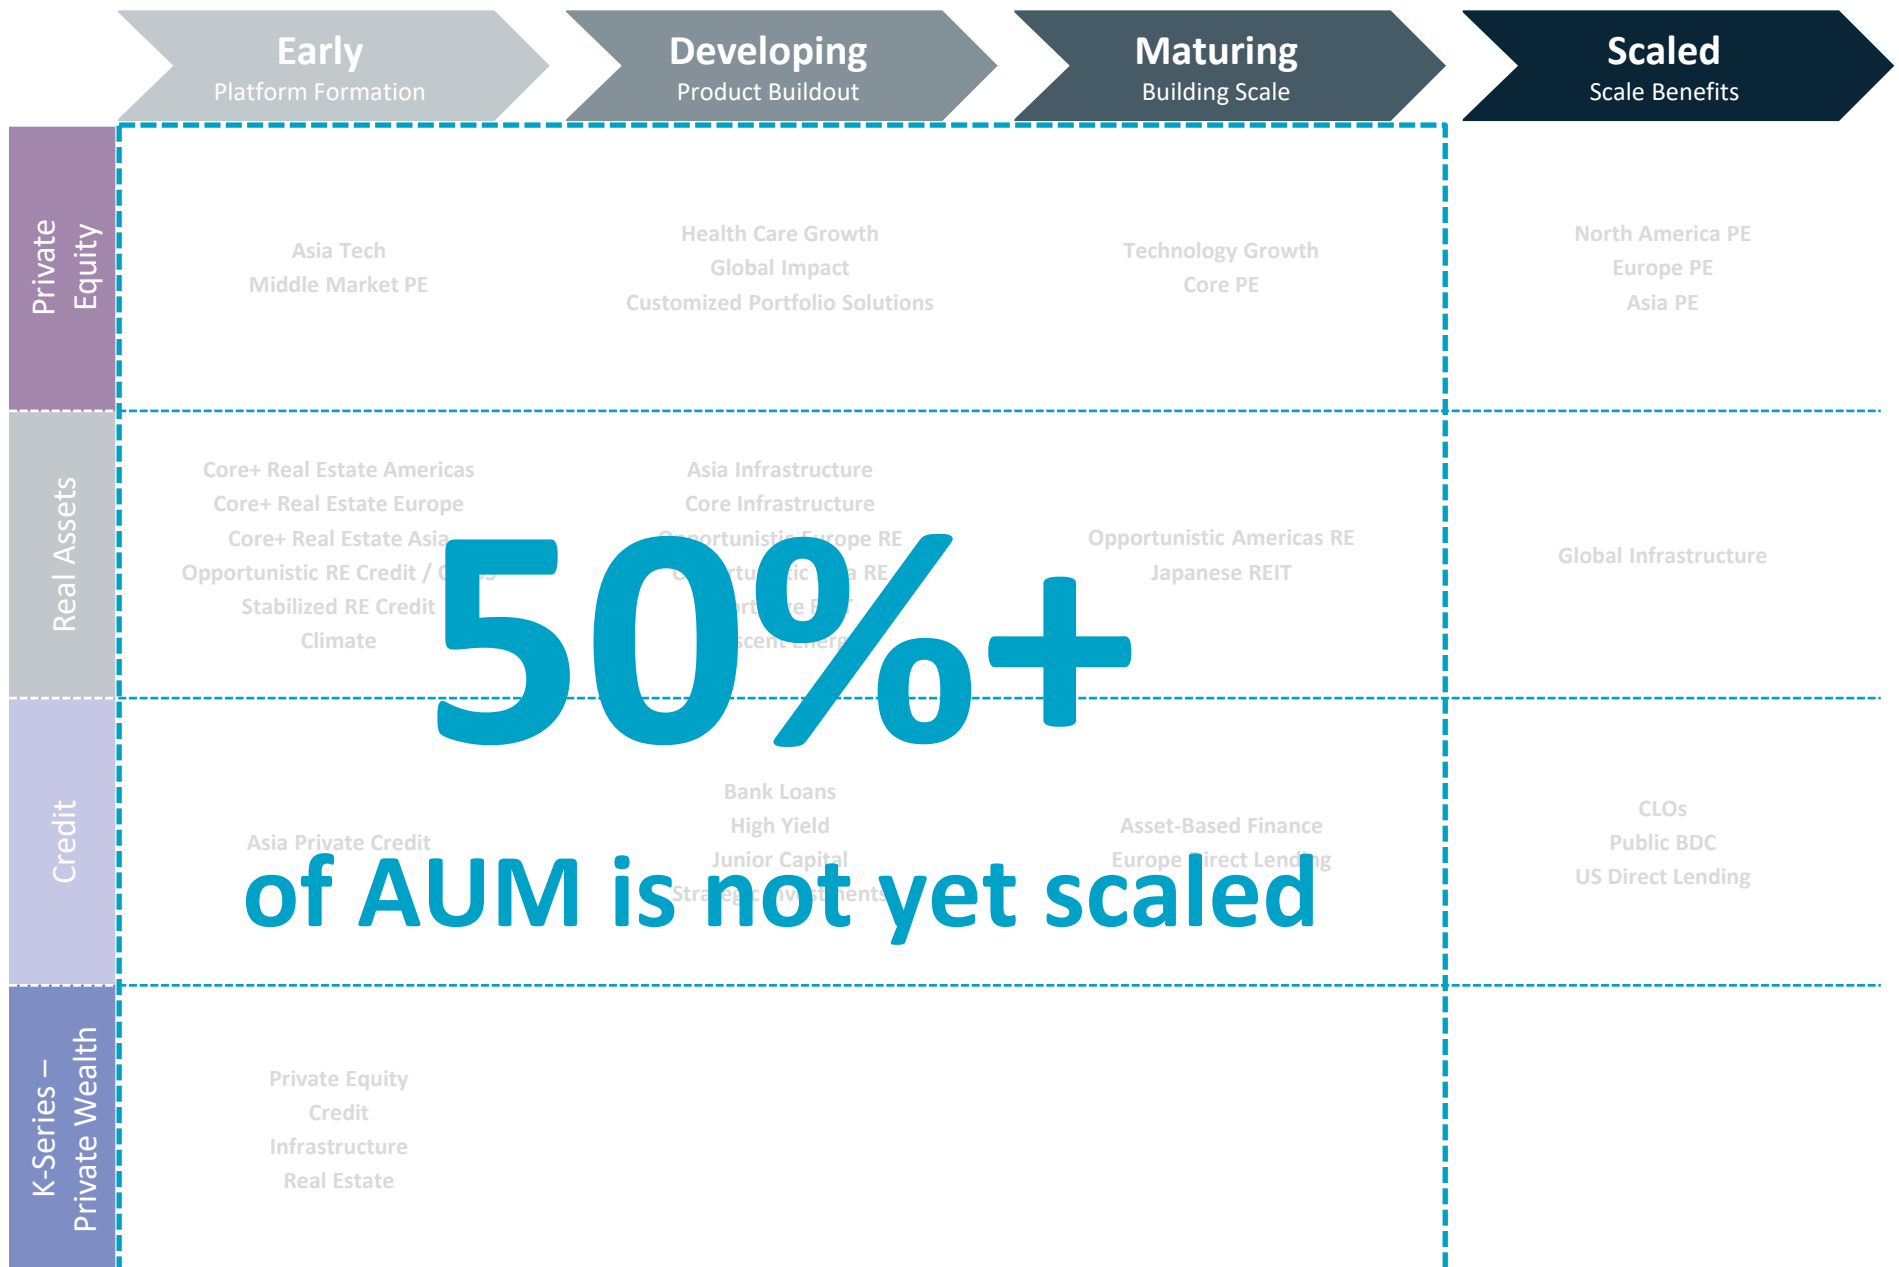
Early
Platform Formation

Developing
Product Buildout

Maturing
Building Scale

Scaled
Scale Benefits

Private Equity

Asia Tech
Middle Market PE

Health Care Growth
Global Impact
Customized Portfolio Solutions

Technology Growth
Core PE

North America PE
Europe PE
Asia PE

Real Assets

Core+ Real Estate Americas
Core+ Real Estate Europe
Core+ Real Estate Asia
Opportunistic RE Credit / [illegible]
Stabilized RE Credit
Climate

Asia Infrastructure
Core Infrastructure
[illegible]ortunistic Europe RE
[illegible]
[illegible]
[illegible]

Opportunistic Americas RE
Japanese REIT

Global Infrastructure

50%+

Credit

Asia Private Credit

Bank Loans
High Yield
Junior Capital
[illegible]

Asset-Based Finance
Europe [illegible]irect Lend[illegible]ng

CLOs
Public BDC
US Direct Lending

of AUM is not yet scaled

K-Series – Private Wealth

Private Equity
Credit
Infrastructure
Real Estate